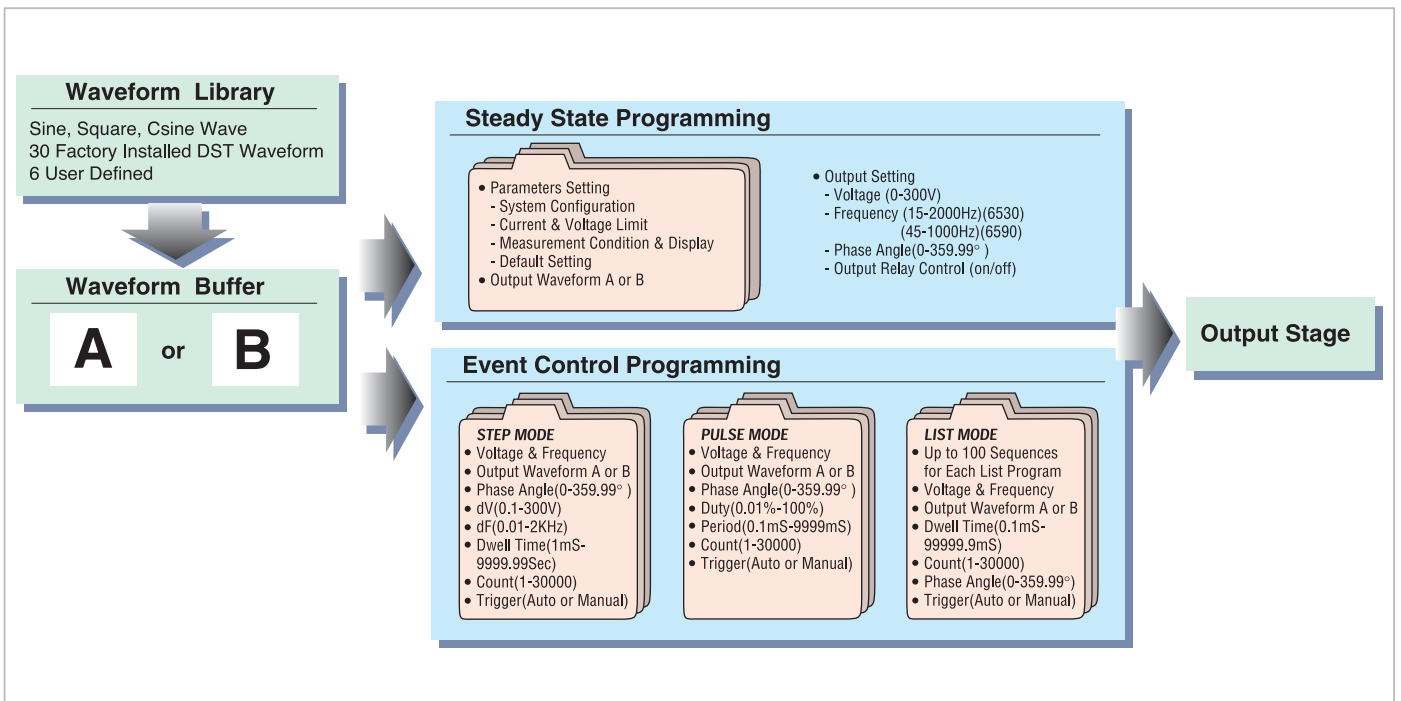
Waveform Library
Sine, Square, Csine Wave
30 Factory Installed DST Waveform
6 User Defined

Waveform Buffer
A or B

Steady State Programming

• Parameters Setting
- System Configuration
- Current & Voltage Limit
- Measurement Condition & Display
- Default Setting
• Output Waveform A or B

• Output Setting
- Voltage (0-300V)
- Frequency (15-2000Hz)(6530)
(45-1000Hz)(6590)
- Phase Angle(0-359.99° )
- Output Relay Control (on/off)

Output Stage

Event Control Programming

STEP MODE
• Voltage & Frequency
• Output Waveform A or B
• Phase Angle(0-359.99° )
• dV(0.1-300V)
• dF(0.01-2KHz)
• Dwell Time(1mS-9999.99Sec)
• Count(1-30000)
• Trigger(Auto or Manual)

PULSE MODE
• Voltage & Frequency
• Output Waveform A or B
• Phase Angle(0-359.99° )
• Duty(0.01%-100%)
• Period(0.1mS-9999mS)
• Count(1-30000)
• Trigger(Auto or Manual)

LIST MODE
• Up to 100 Sequences for Each List Program
• Voltage & Frequency
• Output Waveform A or B
• Dwell Time(0.1mS-99999.9mS)
• Count(1-30000)
• Phase Angle(0-359.99°)
• Trigger(Auto or Manual)